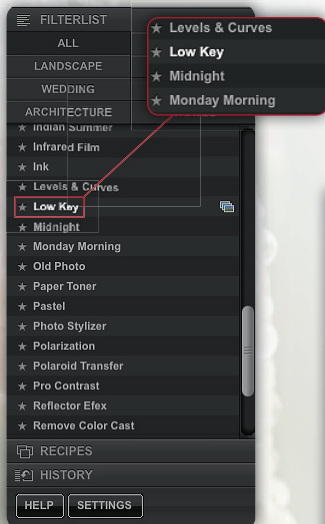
FILTERLIST
ALL
LANDSCAPE
WEDDING
ARCHITECTURE
★ Levels & Curves
★ Low Key
★ Midnight
★ Monday Morning
★ Indian Summer
★ Infrared Film
★ Ink
★ Levels & Curves
★ Low Key
★ Midnight
★ Monday Morning
★ Old Photo
★ Paper Toner
★ Pastel
★ Photo Stylizer
★ Polarization
★ Polaroid Transfer
★ Pro Contrast
★ Reflector Efex
★ Remove Color Cast
RECIPES
HISTORY
HELP
SETTINGS